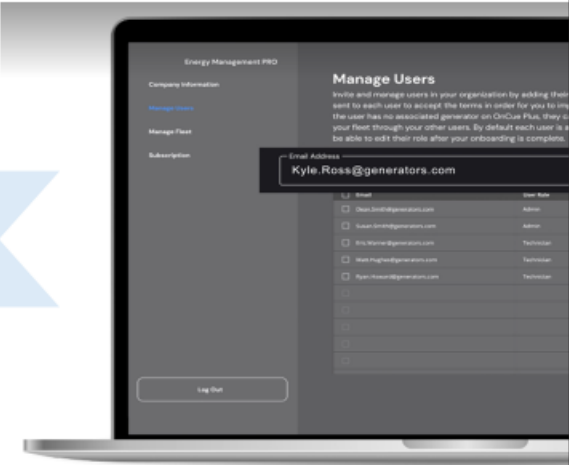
Energy Management PRO

Company Information

Manage Users

Manage Fleet

Subscription

Manage Users

Invite and manage users in your organization by adding their sent to each user to accept the terms in order for you to im the user has no associated generator on OnCue Plus, they c your fleet through your other users. By default each user is a be able to edit their role after your onboarding is complete.

Email Address

Kyle.Ross@generators.com

| | Email | User Role |
|---|---|---|
| ☐ | Dean.Smith@generators.com | Admin |
| ☐ | Susan.Smith@generators.com | Admin |
| ☐ | Eric.Warner@generators.com | Technician |
| ☐ | Matt.Hughes@generators.com | Technician |
| ☐ | Ryan.Howard@generators.com | Technician |

Log Out